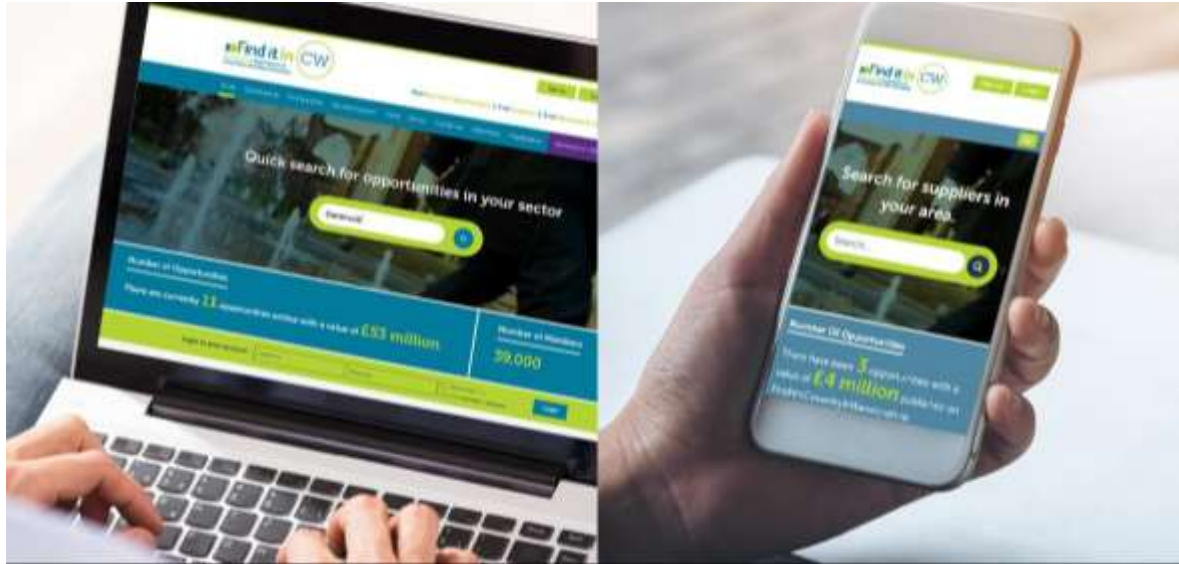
Find it in CW

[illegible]

Quick search for opportunities in your sector

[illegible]

Number of Opportunities

There are currently 11 opportunities online with a value of £53 million

Number of Members

39,000

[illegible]

Login

Find it in CW

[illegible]

Search for suppliers in your area.

Search...

Number Of Opportunities

There have been 3 opportunities with a value of £4 million published on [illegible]